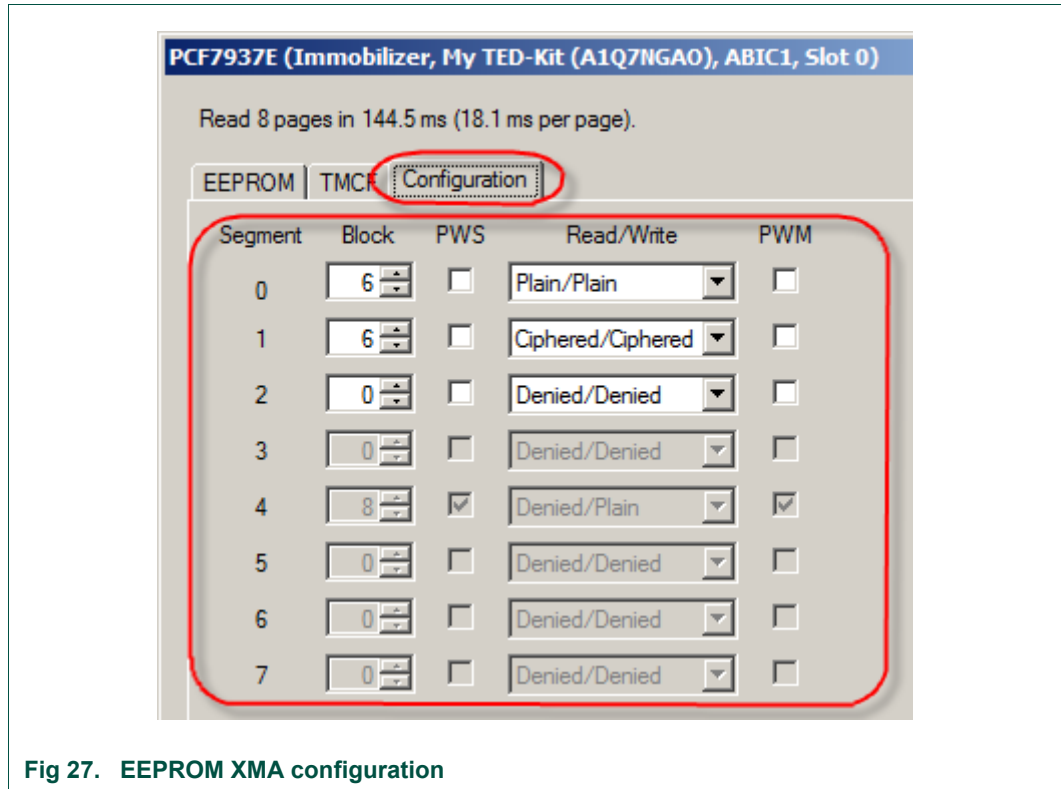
PCF7937E (Immobilizer, My TED-Kit (A1Q7NGA0), ABIC1, Slot 0)

Read 8 pages in 144.5 ms (18.1 ms per page).

EEPROM | TMCF | Configuration

| Segment | Block | PWS | Read/Write | PWM |
|---|---|---|---|---|
| 0 | 6 | ☐ | Plain/Plain | ☐ |
| 1 | 6 | ☐ | Ciphered/Ciphered | ☐ |
| 2 | 0 | ☐ | Denied/Denied | ☐ |
| 3 | 0 | ☐ | Denied/Denied | ☐ |
| 4 | 8 | ☑ | Denied/Plain | ☑ |
| 5 | 0 | ☐ | Denied/Denied | ☐ |
| 6 | 0 | ☐ | Denied/Denied | ☐ |
| 7 | 0 | ☐ | Denied/Denied | ☐ |

Fig 27. EEPROM XMA configuration